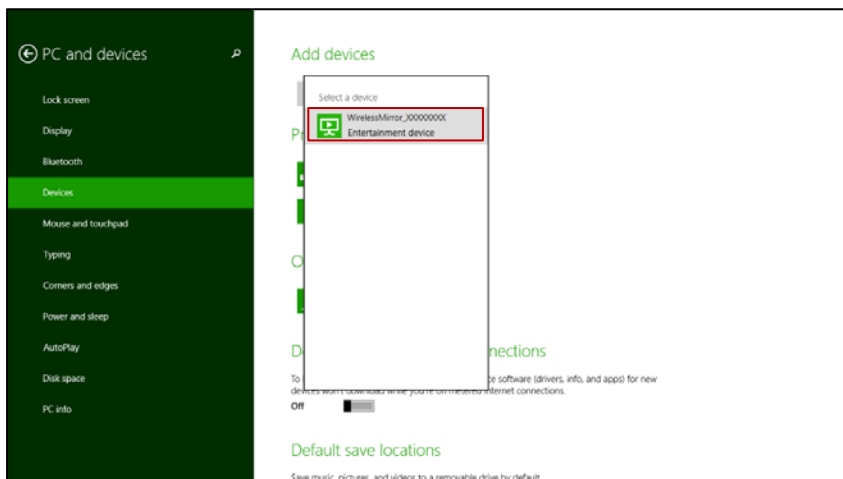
PC and devices

Lock screen

Display

Bluetooth

Devices

Mouse and touchpad

Typing

Corners and edges

Power and sleep

AutoPlay

Disk space

PC info

Add devices

Select a device

WirelessMirror_XXXXXXXX
Entertainment device

Pr

O

D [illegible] nnections

To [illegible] ce software (drivers, info, and apps) for new devices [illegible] nternet connections.

Off

Default save locations

Save music, pictures, and videos to a removable drive by default